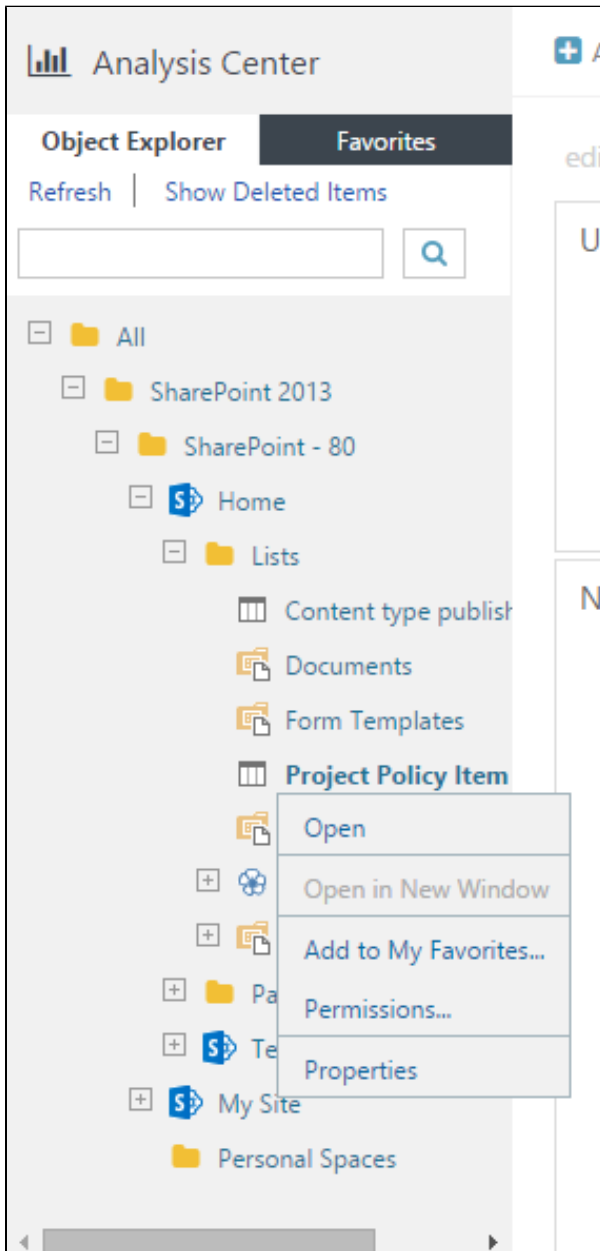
Analysis Center

Object Explorer
Favorites

Refresh
Show Deleted Items

All
SharePoint 2013
SharePoint - 80
Home
Lists
Content type publish
Documents
Form Templates
Project Policy Item
Pa
Te
My Site
Personal Spaces

Open
Open in New Window
Add to My Favorites...
Permissions...
Properties

A
edi
U
N